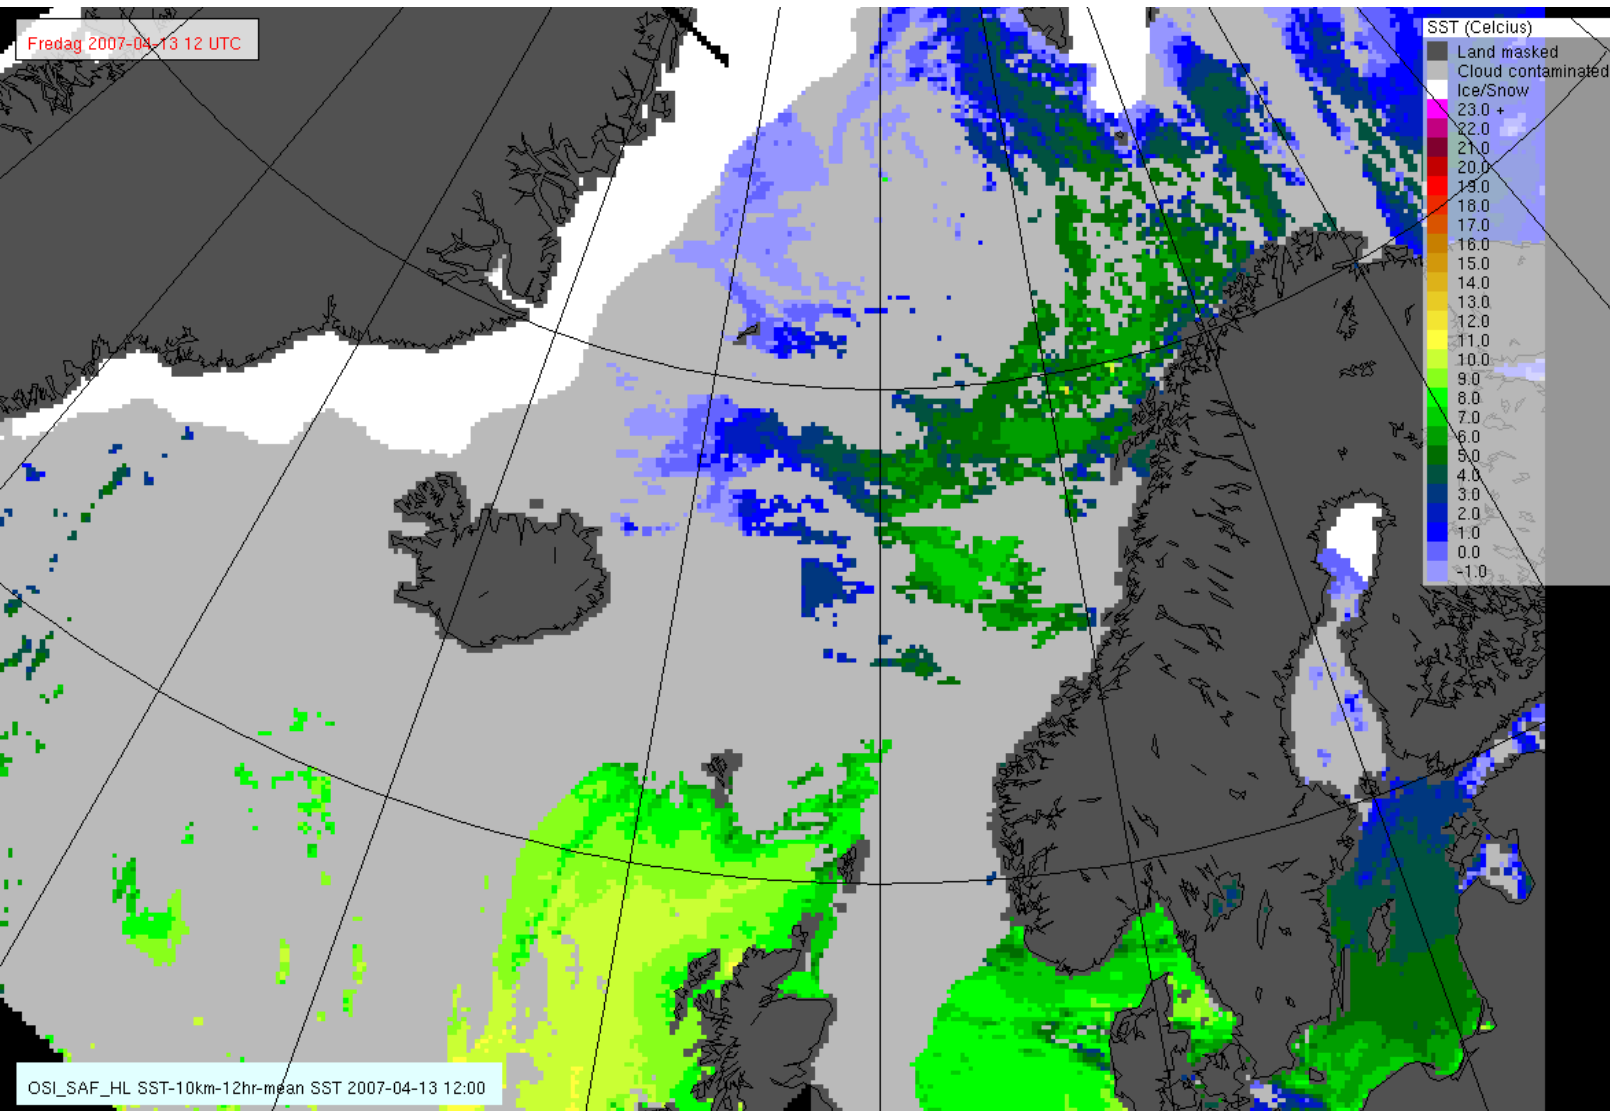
Fredag 2007-04-13 12 UTC

SST (Celcius)
Land masked
Cloud contaminated
Ice/Snow
23.0 +
22.0
21.0
20.0
19.0
18.0
17.0
16.0
15.0
14.0
13.0
12.0
11.0
10.0
9.0
8.0
7.0
6.0
5.0
4.0
3.0
2.0
1.0
0.0
-1.0

OSI_SAF_HL SST-10km-12hr-mean SST 2007-04-13 12:00